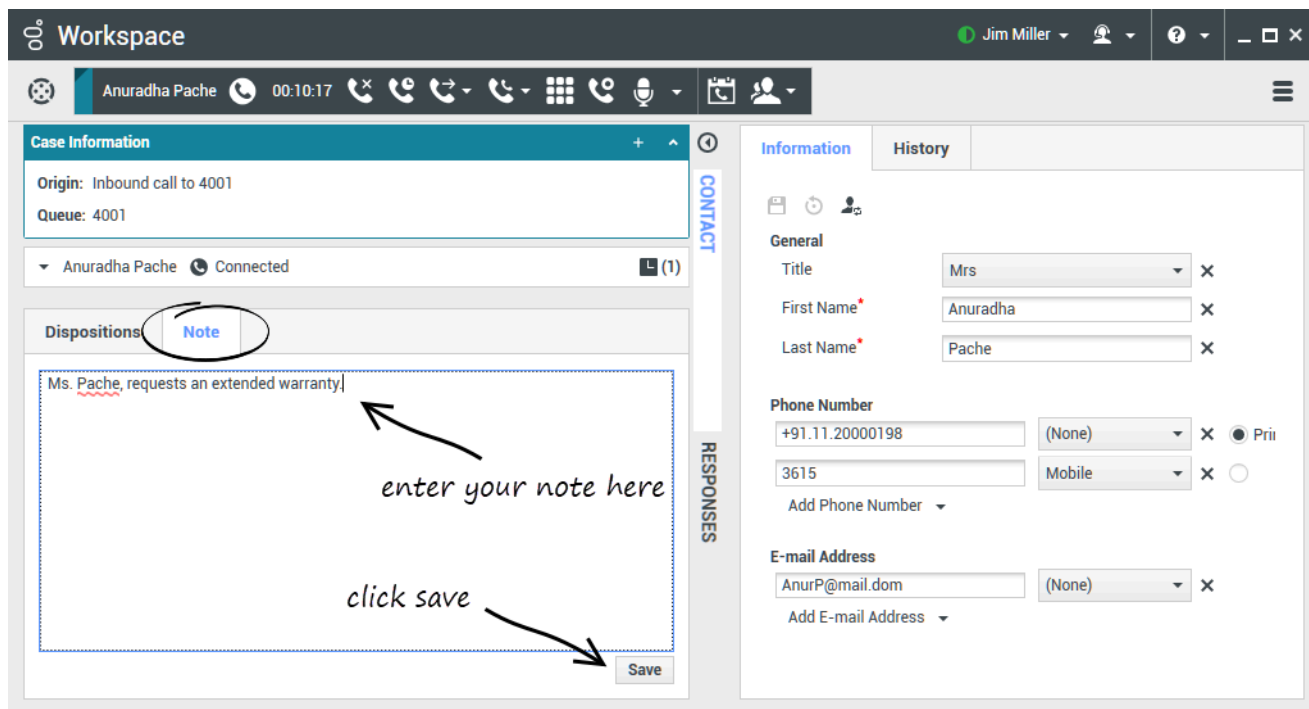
Workspace

Jim Miller

Anuradha Pache 00:10:17

Case Information

Origin: Inbound call to 4001

Queue: 4001

Anuradha Pache Connected (1)

Dispositions Note

Ms. Pache, requests an extended warranty.

enter your note here

click save

Save

CONTACT

RESPONSES

Information History

General

Title Mrs

First Name* Anuradha

Last Name* Pache

Phone Number

+91.11.20000198 (None) Pri

3615 Mobile

Add Phone Number

E-mail Address

AnurP@mail.dom (None)

Add E-mail Address